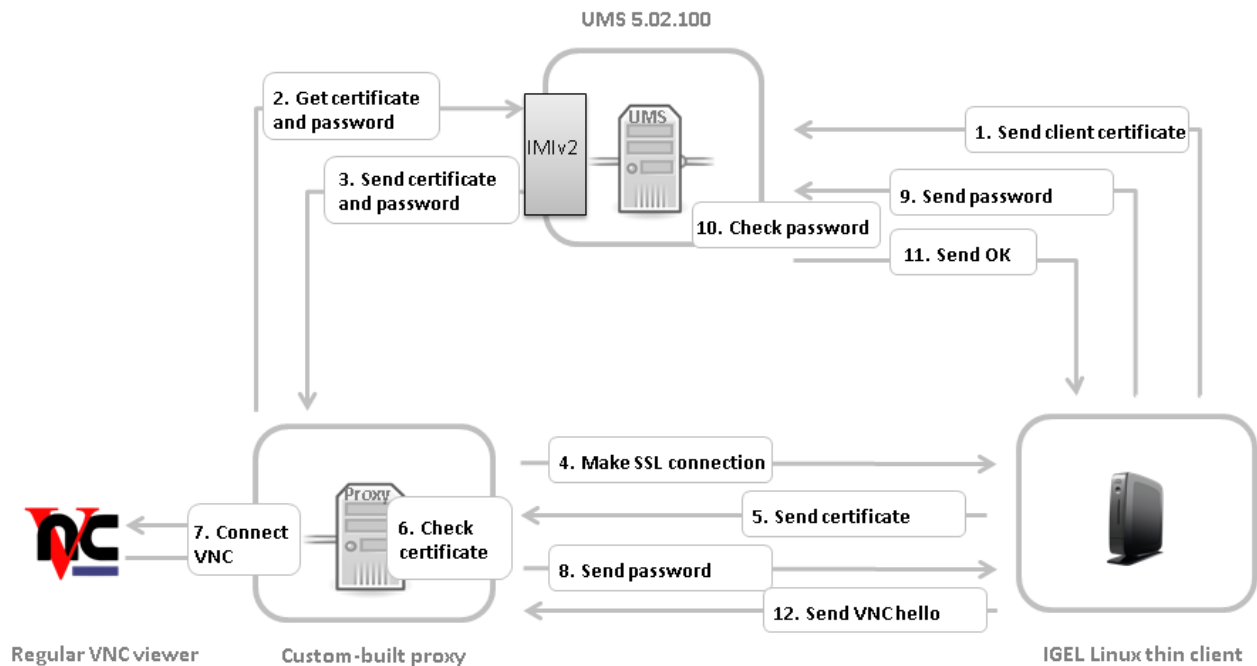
UMS 5.02.100

2. Get certificate and password

IMIv2

UMS

1. Send client certificate

3. Send certificate and password

9. Send password

10. Check password

11. Send OK

4. Make SSL connection

Proxy

7. Connect VNC

6. Check certificate

5. Send certificate

8. Send password

12. Send VNC hello

Regular VNC viewer

Custom-built proxy

IGEL Linux thin client